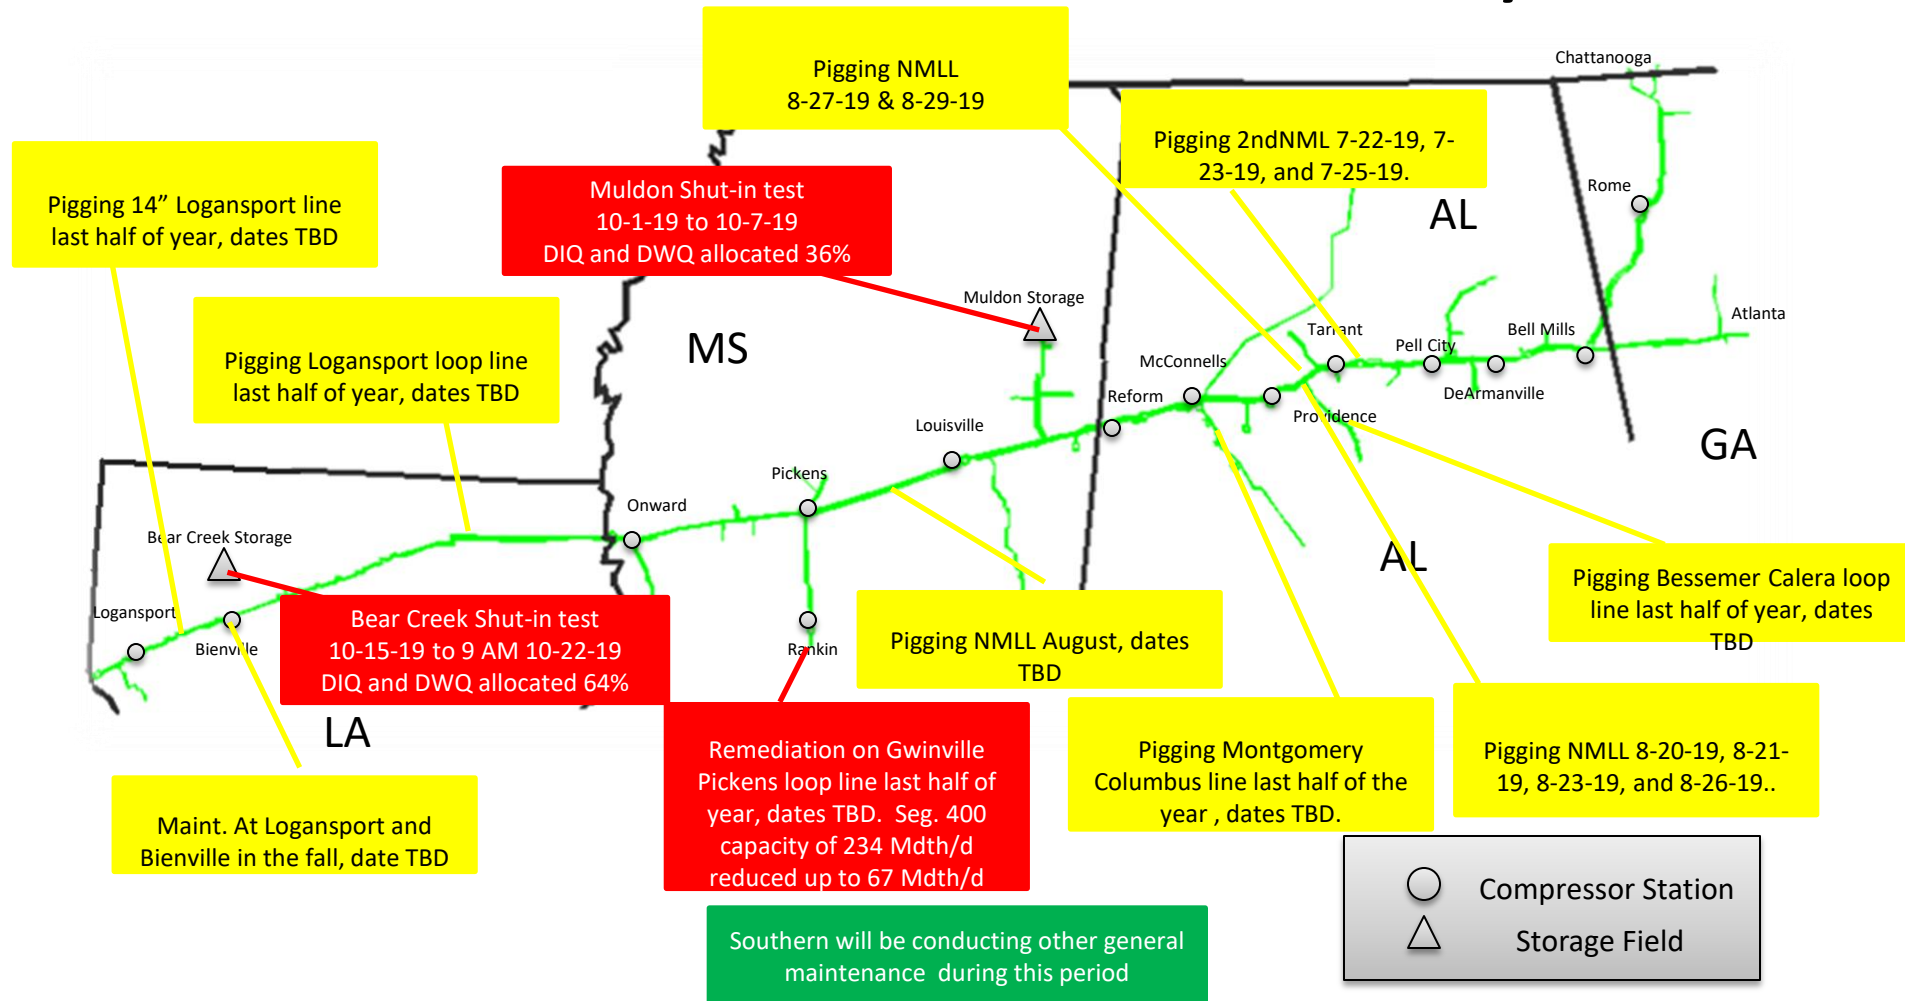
Pigging NMLL
8-27-19 & 8-29-19

Chattanooga

Pigging 2ndNML 7-22-19, 7-23-19, and 7-25-19.

Pigging 14” Logansport line last half of year, dates TBD

Muldon Shut-in test
10-1-19 to 10-7-19
DIQ and DWQ allocated 36%

Rome

AL

Muldon Storage

Pigging Logansport loop line last half of year, dates TBD

MS

Tarrant

Pell City

Bell Mills

Atlanta

McConnells

Reform

DeArmanville

Providence

Louisville

GA

Pickens

Onward

Bear Creek Storage

AL

Pigging Bessemer Calera loop line last half of year, dates TBD

Logansport

Bear Creek Shut-in test
10-15-19 to 9 AM 10-22-19
DIQ and DWQ allocated 64%

Bienville

Rankin

Pigging NMLL August, dates TBD

LA

Remediation on Gwinville Pickens loop line last half of year, dates TBD. Seg. 400 capacity of 234 Mdth/d reduced up to 67 Mdth/d

Pigging Montgomery Columbus line last half of the year , dates TBD.

Pigging NMLL 8-20-19, 8-21-19, 8-23-19, and 8-26-19..

Maint. At Logansport and Bienville in the fall, date TBD

Compressor Station
Storage Field

Southern will be conducting other general maintenance during this period